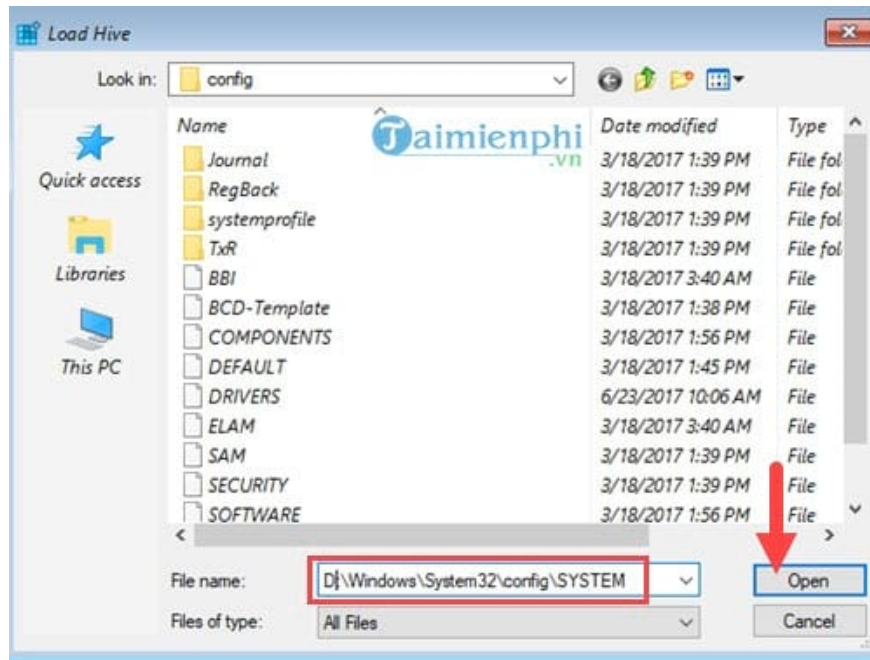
Load Hive

Look in: config

Quick access

Libraries

This PC

Taimienphi.vn

| Name | Date modified | Type |
|---|---|---|
| Journal | 3/18/2017 1:39 PM | File fol |
| RegBack | 3/18/2017 1:39 PM | File fol |
| systemprofile | 3/18/2017 1:39 PM | File fol |
| TxR | 3/18/2017 1:39 PM | File fol |
| BBI | 3/18/2017 3:40 AM | File |
| BCD-Template | 3/18/2017 1:38 PM | File |
| COMPONENTS | 3/18/2017 1:56 PM | File |
| DEFAULT | 3/18/2017 1:45 PM | File |
| DRIVERS | 6/23/2017 10:06 AM | File |
| ELAM | 3/18/2017 3:40 AM | File |
| SAM | 3/18/2017 1:39 PM | File |
| SECURITY | 3/18/2017 1:39 PM | File |
| SOFTWARE | 3/18/2017 1:56 PM | File |

File name: D:\Windows\System32\config\SYSTEM

Open

Files of type: All Files

Cancel